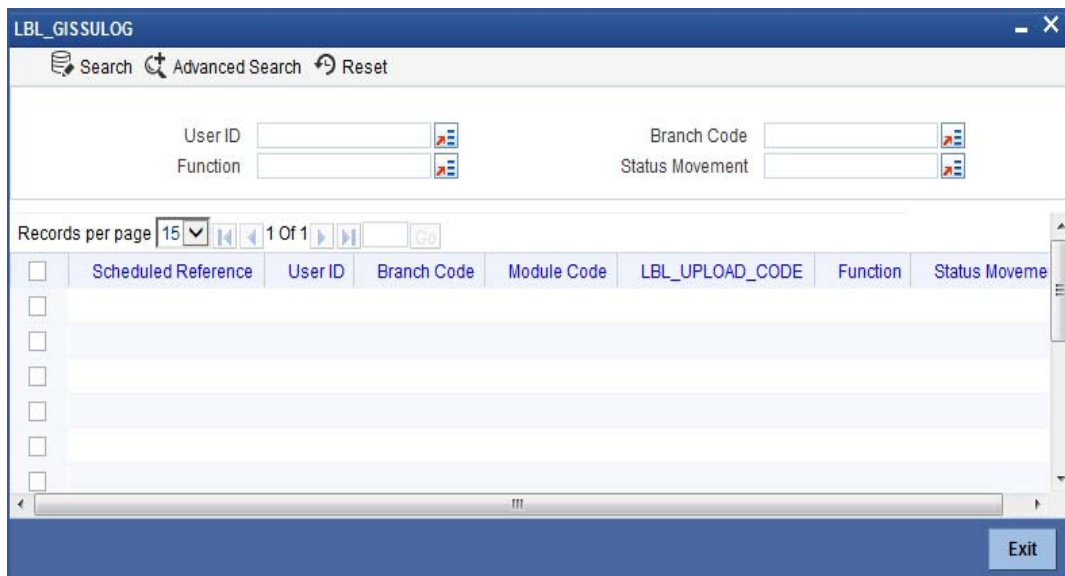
LBL_GISSULOG

Search Advanced Search Reset

User ID
Function
Branch Code
Status Movement

Records per page 15 1 Of 1 Go

| | Scheduled Reference | User ID | Branch Code | Module Code | LBL_UPLOAD_CODE | Function | Status Moveme |
|---|---|---|---|---|---|---|---|
| | | | | | | | |
| | | | | | | | |
| | | | | | | | |
| | | | | | | | |
| | | | | | | | |
| | | | | | | | |

Exit